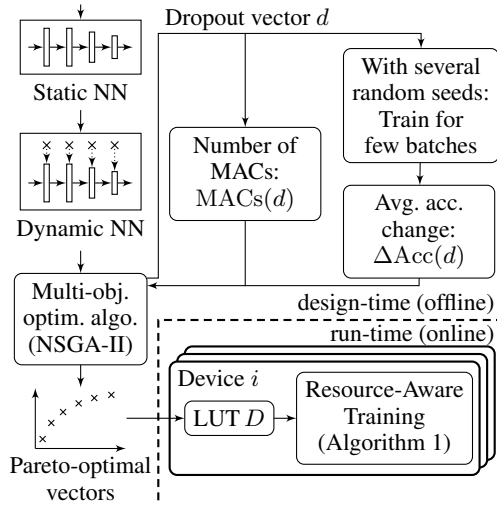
Dropout vector $d$

Static NN

Dynamic NN

Number of MACs: $\mathrm{MACs}(d)$

With several random seeds: Train for few batches

Avg. acc. change: $\Delta\mathrm{Acc}(d)$

Multi-obj. optim. algo. (NSGA-II)

design-time (offline)

run-time (online)

Device $i$

LUT $D$

Resource-Aware Training (Algorithm 1)

Pareto-optimal vectors